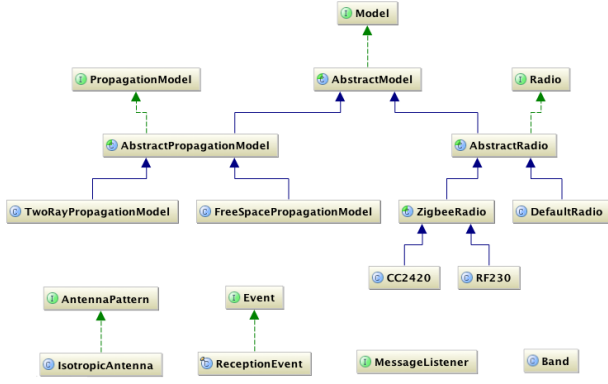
Model

PropagationModel

AbstractModel

Radio

AbstractPropagationModel

AbstractRadio

TwoRayPropagationModel

FreeSpacePropagationModel

ZigbeeRadio

DefaultRadio

CC2420

RF230

AntennaPattern

Event

IsotropicAntenna

ReceptionEvent

MessageListener

Band